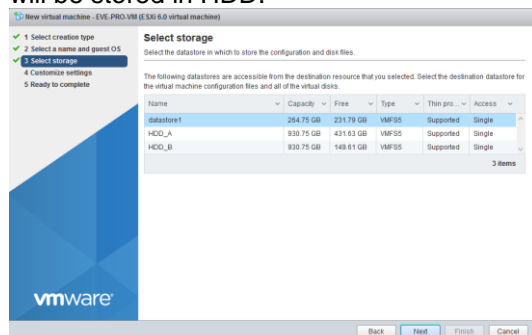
will be stored in HDD.

New virtual machine - EVE-PRO-VM (ESXi 6.0 virtual machine)

1 Select creation type
2 Select a name and guest OS
3 Select storage
4 Customize settings
5 Ready to complete

Select storage
Select the datastore in which to store the configuration and disk files.

The following datastores are accessible from the destination resource that you selected. Select the destination datastore for the virtual machine configuration files and all of the virtual disks.

| Name | Capacity | Free | Type | Thin pro... | Access |
|---|---|---|---|---|---|
| datastore1 | 264.75 GB | 231.79 GB | VMFS5 | Supported | Single |
| HDD_A | 930.75 GB | 431.63 GB | VMFS5 | Supported | Single |
| HDD_B | 930.75 GB | 149.61 GB | VMFS5 | Supported | Single |

3 items

vmware

Back Next Finish Cancel